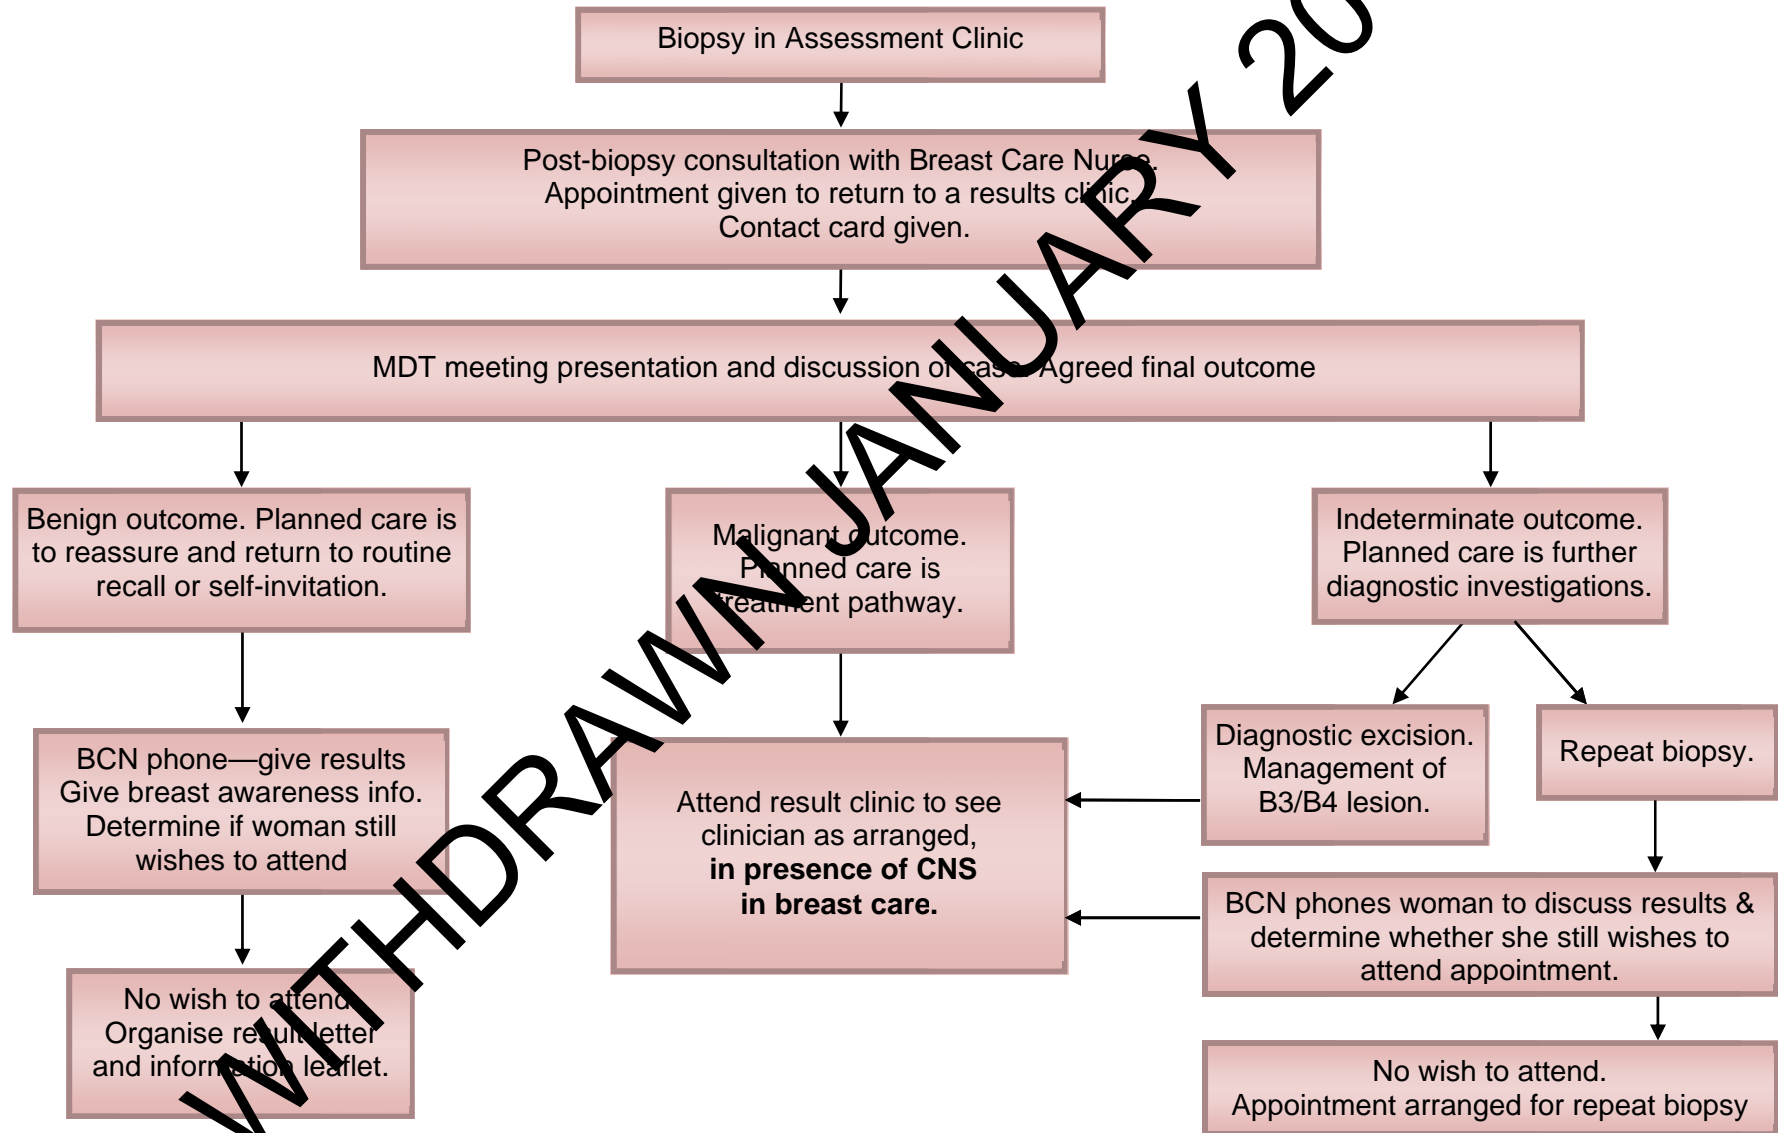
Biopsy in Assessment Clinic

Post-biopsy consultation with Breast Care Nurse.
Appointment given to return to a results clinic.
Contact card given.

MDT meeting presentation and discussion of case. Agreed final outcome

Benign outcome. Planned care is to reassure and return to routine recall or self-invitation.

Malignant outcome. Planned care is treatment pathway.

Indeterminate outcome. Planned care is further diagnostic investigations.

BCN phone—give results
Give breast awareness info.
Determine if woman still wishes to attend

Attend result clinic to see clinician as arranged,
**in presence of CNS in breast care.**

Diagnostic excision. Management of B3/B4 lesion.

Repeat biopsy.

BCN phones woman to discuss results & determine whether she still wishes to attend appointment.

No wish to attend
Organise result letter and information leaflet.

No wish to attend.
Appointment arranged for repeat biopsy

WITHDRAWN JANUARY 20